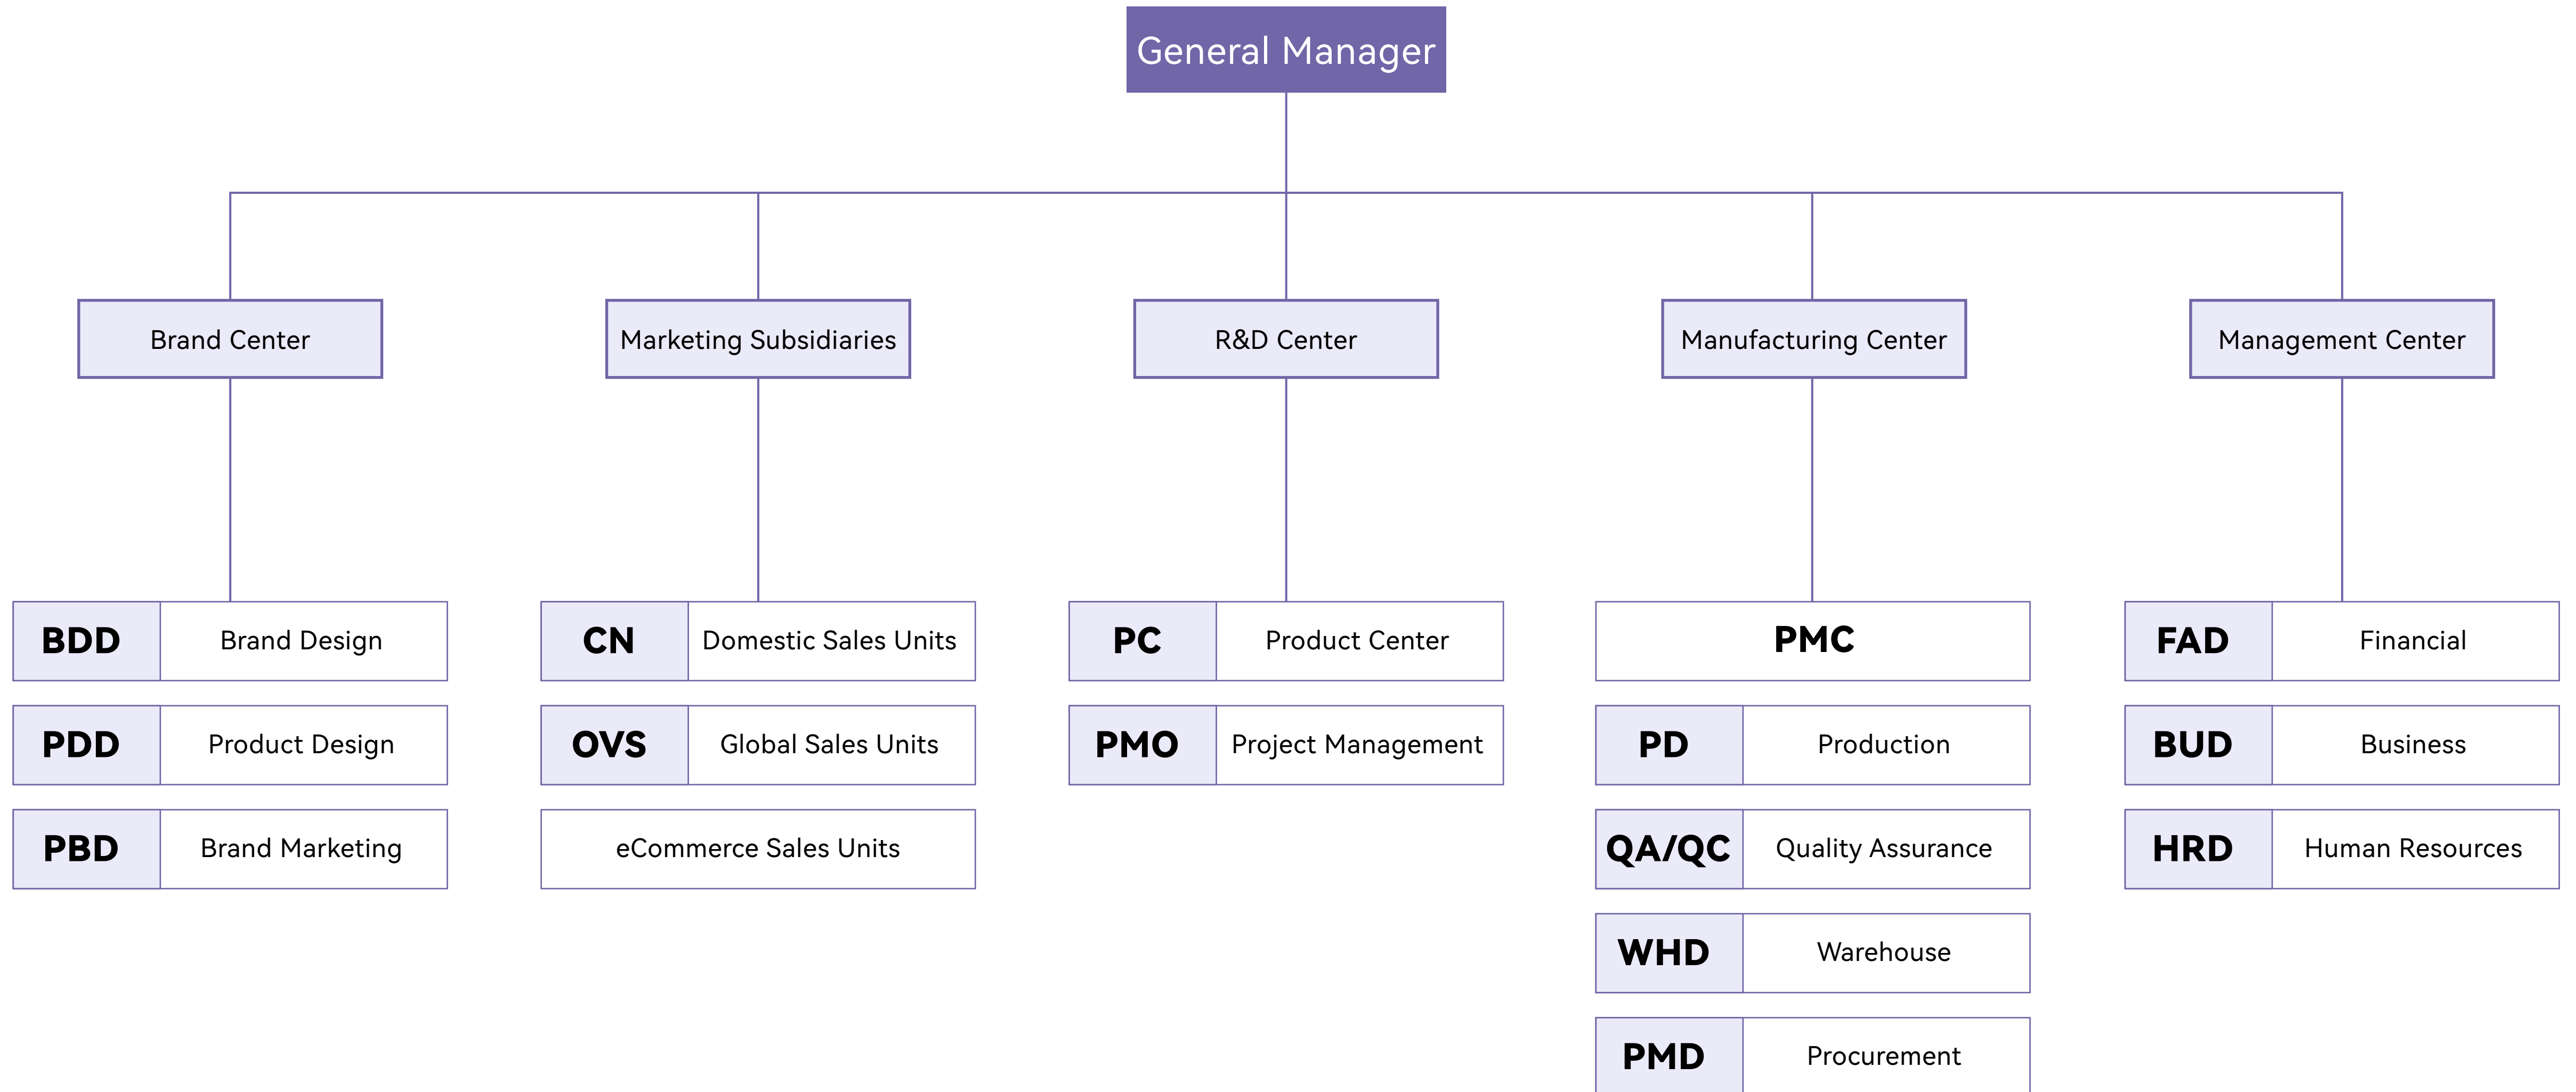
General Manager

Brand Center

BDD Brand Design
PDD Product Design
PBD Brand Marketing

Marketing Subsidiaries

CN Domestic Sales Units
OVS Global Sales Units
eCommerce Sales Units

R&D Center

PC Product Center
PMO Project Management

Manufacturing Center

PMC
PD Production
QA/QC Quality Assurance
WHD Warehouse
PMD Procurement

Management Center

FAD Financial
BUD Business
HRD Human Resources